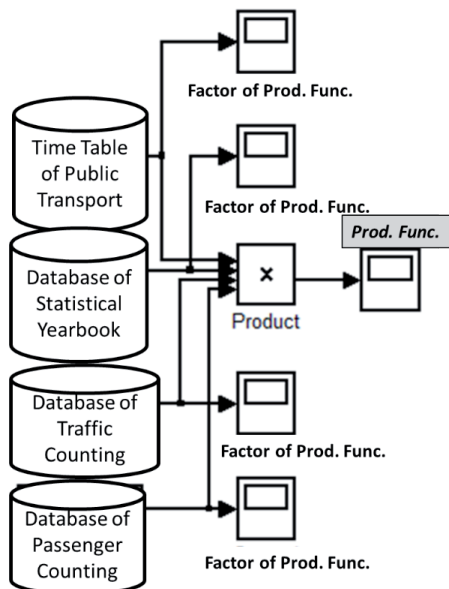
Factor of Prod. Func.

Time Table of Public Transport

Factor of Prod. Func.

Prod. Func.

Database of Statistical Yearbook

×

Product

Database of Traffic Counting

Factor of Prod. Func.

Database of Passenger Counting

Factor of Prod. Func.